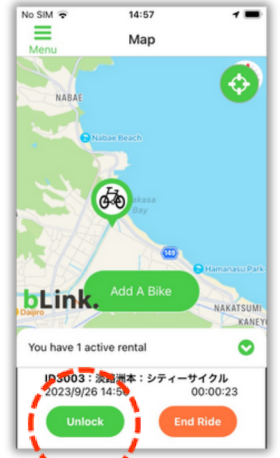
No SIM 14:57
Menu
Map
NABAE
Nabae Beach
Takasa Bay
149
Hamanasu Park
bLink.
Daijiro
Add A Bike
NAKATSUMI
KANEYO
You have 1 active rental
ID3003：淡路洲本：シティーサイクル
2023/9/26 14:5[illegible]
00:00:23
Unlock
End Ride